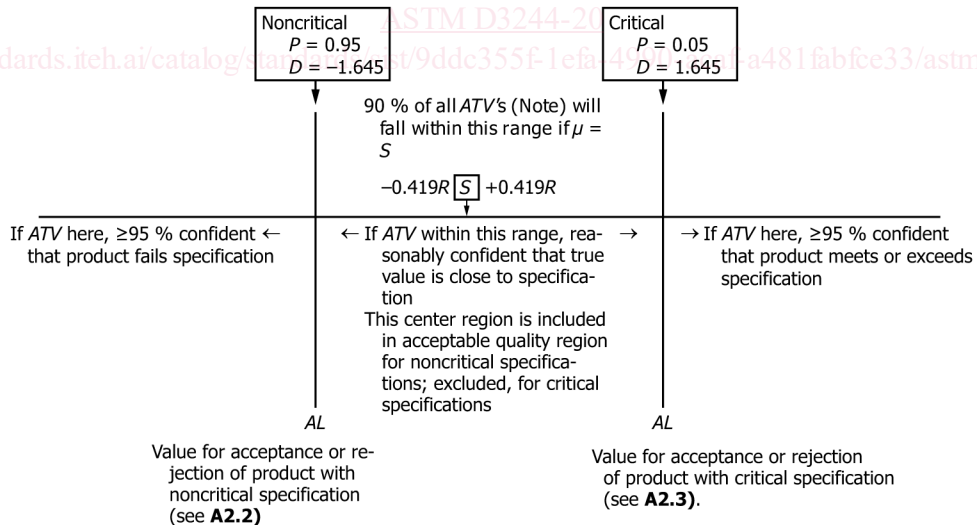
Noncritical
$P$ = 0.95
$D$ = −1.645

ASTM D3244-20

dards.iteh.ai/catalog/sta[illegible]/sist/9ddc355f-1efa-49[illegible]-a481fabfce33/astm

Critical
$P$ = 0.05
$D$ = 1.645

90 % of all $ATV$'s (Note) will fall within this range if $\mu$ = $S$

−0.419$R$ $S$ +0.419$R$

If $ATV$ here, ≥95 % confident ← that product fails specification

← If $ATV$ within this range, reasonably confident that true value is close to specification →

This center region is included in acceptable quality region for noncritical specifications; excluded, for critical specifications

→ If $ATV$ here, ≥95 % confident that product meets or exceeds specification

$AL$

$AL$

Value for acceptance or rejection of product with noncritical specification (see **A2.2**)

Value for acceptance or rejection of product with critical specification (see **A2.3**).